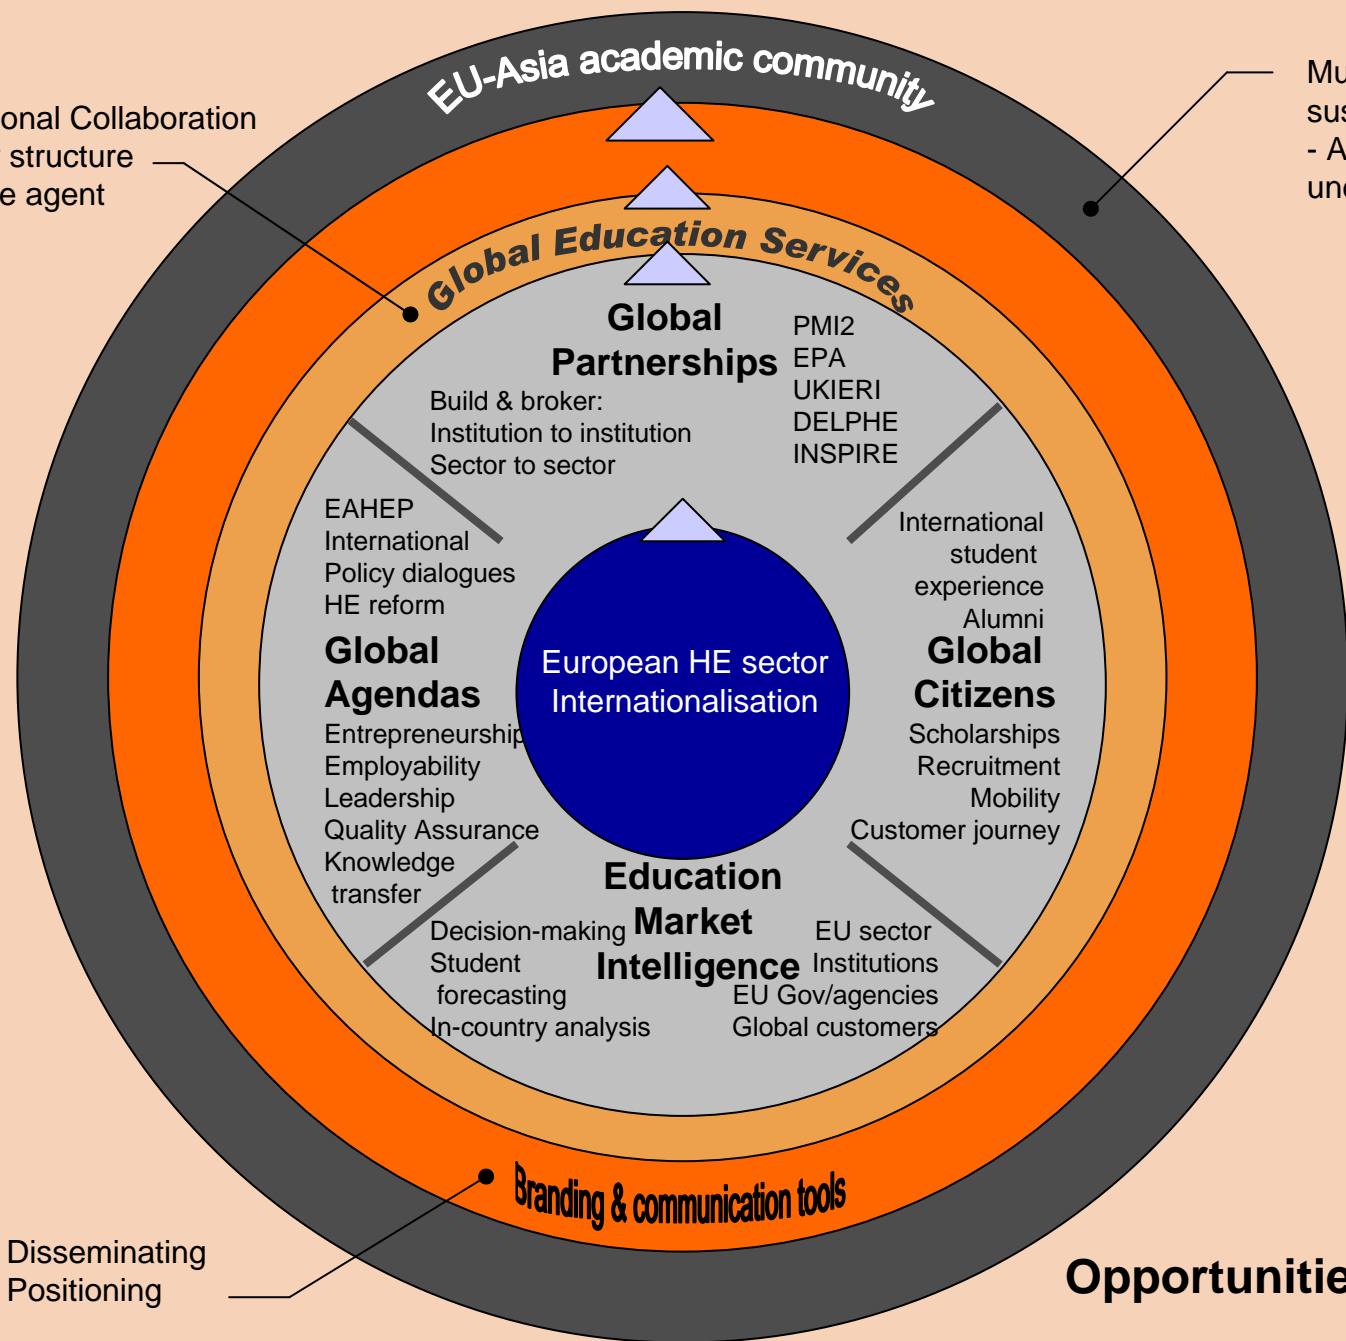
onal Collaboration
structure
e agent

EU-Asia academic community

Mu
sus
- A
und

Global Education Services

Global Partnerships
Build & broker:
Institution to institution
Sector to sector

PMI2
EPA
UKIERI
DELPHE
INSPIRE

EAHEP
International
Policy dialogues
HE reform
Global Agendas
Entrepreneurship
Employability
Leadership
Quality Assurance
Knowledge transfer

European HE sector Internationalisation

International student experience
Alumni
Global Citizens
Scholarships
Recruitment
Mobility
Customer journey

Education Market Intelligence
Decision-making
Student forecasting
In-country analysis

EU sector
Institutions
EU Gov/agencies
Global customers

Branding & communication tools

Disseminating
Positioning

Opportunitie